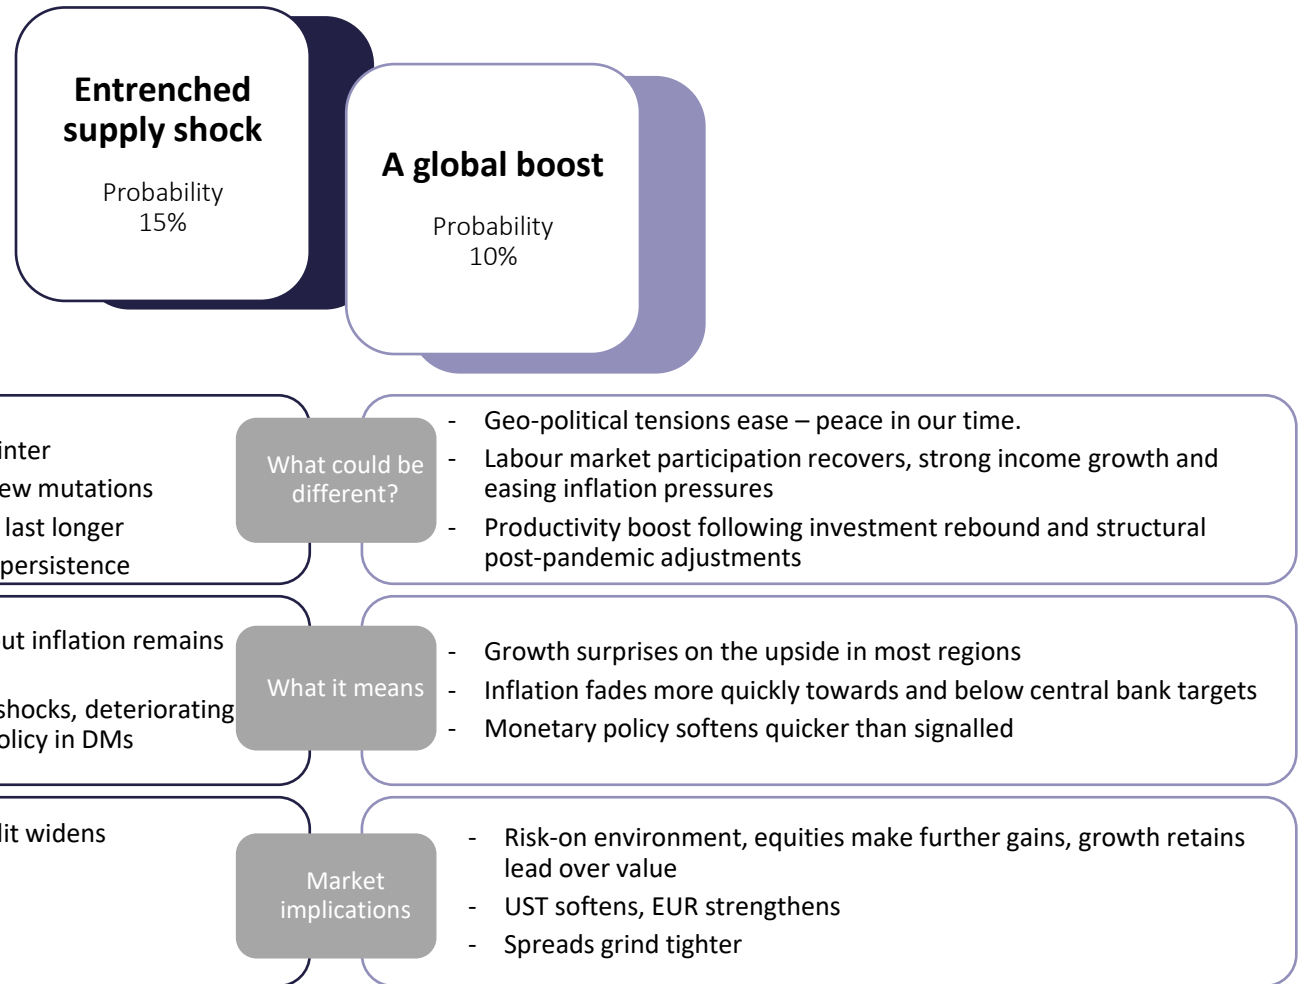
Entrenched supply shock

Probability
15%

A global boost

Probability
10%

inter
ew mutations
last longer
persistence

What could be different?

- Geo-political tensions ease – peace in our time.
- Labour market participation recovers, strong income growth and easing inflation pressures
- Productivity boost following investment rebound and structural post-pandemic adjustments

ut inflation remains
shocks, deteriorating
olicy in DMs

What it means

- Growth surprises on the upside in most regions
- Inflation fades more quickly towards and below central bank targets
- Monetary policy softens quicker than signalled

lit widens

Market implications

- Risk-on environment, equities make further gains, growth retains lead over value
- UST softens, EUR strengthens
- Spreads grind tighter